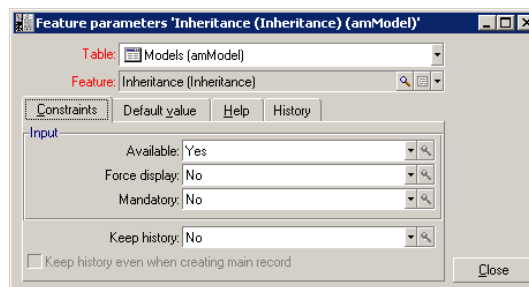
Feature parameters 'Inheritance (Inheritance) (amModel)'

Table: Models (amModel)

Feature: Inheritance (Inheritance)

Constraints | Default value | Help | History

Input

Available: Yes

Force display: No

Mandatory: No

Keep history: No

Keep history even when creating main record

Close